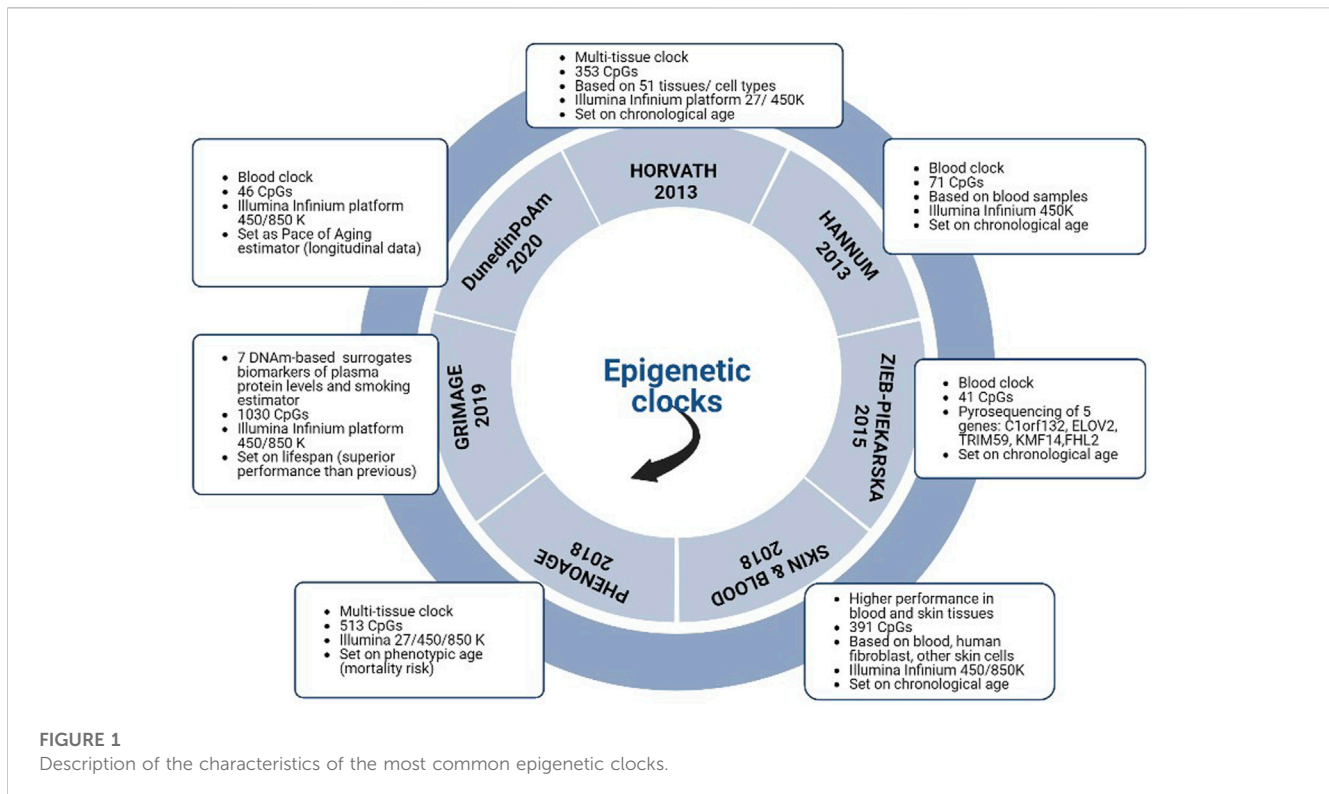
• Multi-tissue clock
• 353 CpGs
• Based on 51 tissues/ cell types
• Illumina Infinium platform 27/ 450K
• Set on chronological age

• Blood clock
• 46 CpGs
• Illumina Infinium platform 450/850 K
• Set as Pace of Aging estimator (longitudinal data)

• Blood clock
• 71 CpGs
• Based on blood samples
• Illumina Infinium 450K
• Set on chronological age

HORVATH 2013

HANNUM 2013

DunedinPoAm 2020

• 7 DNAm-based surrogates biomarkers of plasma protein levels and smoking estimator
• 1030 CpGs
• Illumina Infinium platform 450/850 K
• Set on lifespan (superior performance than previous)

GRIMAGE 2019

Epigenetic clocks

ZIEB-PIEKARSKA 2015

• Blood clock
• 41 CpGs
• Pyrosequencing of 5 genes: C1orf132, ELOV2, TRIM59, KMF14,FHL2
• Set on chronological age

PHENOAGE 2018

SKIN & BLOOD 2018

• Multi-tissue clock
• 513 CpGs
• Illumina 27/450/850 K
• Set on phenotypic age (mortality risk)

• Higher performance in blood and skin tissues
• 391 CpGs
• Based on blood, human fibroblast, other skin cells
• Illumina Infinium 450/850K
• Set on chronological age

FIGURE 1
Description of the characteristics of the most common epigenetic clocks.